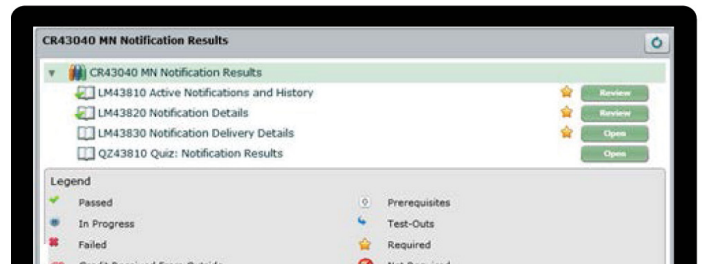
CR43040 MN Notification Results

CR43040 MN Notification Results
LM43810 Active Notifications and History Review
LM43820 Notification Details Review
LM43830 Notification Delivery Details Open
QZ43810 Quiz: Notification Results Open

Legend
Passed
In Progress
Failed
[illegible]
Prerequisites
Test-Outs
Required
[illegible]